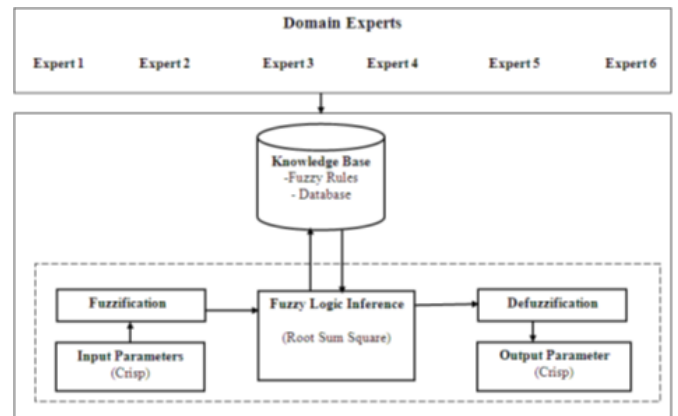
Domain Experts

Expert 1 Expert 2 Expert 3 Expert 4 Expert 5 Expert 6

Knowledge Base
-Fuzzy Rules
- Database

Fuzzification

Input Parameters
(Crisp)

Fuzzy Logic Inference
(Root Sum Square)

Defuzzification

Output Parameter
(Crisp)